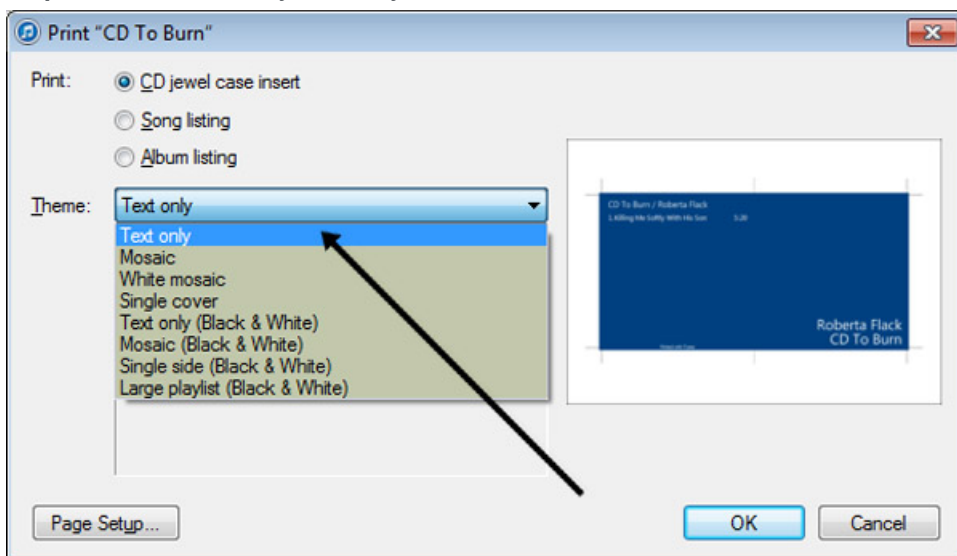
Print "CD To Burn"

Print: CD jewel case insert

Song listing

Album listing

Theme: Text only

Text only
Mosaic
White mosaic
Single cover
Text only (Black & White)
Mosaic (Black & White)
Single side (Black & White)
Large playlist (Black & White)

CD To Burn / Roberta Flack
1. Killing Me Softly With His Son 5:20

Roberta Flack
CD To Burn

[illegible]

Page Setup...

OK

Cancel